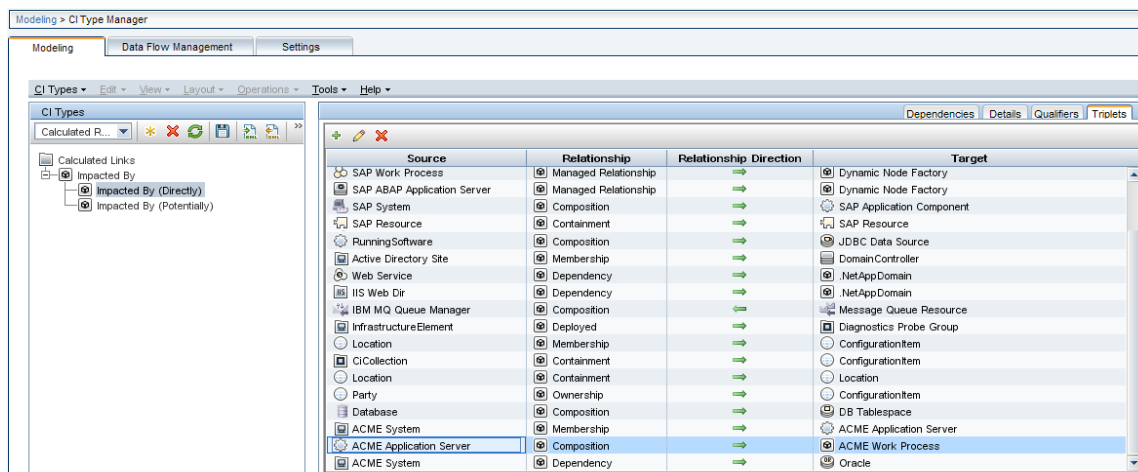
Modeling > CI Type Manager

Modeling | Data Flow Management | Settings

CI Types ▾ Edit ▾ View ▾ Layout ▾ Operations ▾ Tools ▾ Help ▾

CI Types

Calculated R...

Calculated Links
Impacted By
Impacted By (Directly)
Impacted By (Potentially)

Dependencies | Details | Qualifiers | Triplets

| Source | Relationship | Relationship Direction | Target |
|---|---|---|---|
| SAP Work Process | Managed Relationship | ⇒ | Dynamic Node Factory |
| SAP ABAP Application Server | Managed Relationship | ⇒ | Dynamic Node Factory |
| SAP System | Composition | ⇒ | SAP Application Component |
| SAP Resource | Containment | ⇒ | SAP Resource |
| RunningSoftware | Composition | ⇒ | JDBC Data Source |
| Active Directory Site | Membership | ⇒ | DomainController |
| Web Service | Dependency | ⇒ | .NetAppDomain |
| IIS Web Dir | Dependency | ⇒ | .NetAppDomain |
| IBM MQ Queue Manager | Composition | ⇐ | Message Queue Resource |
| InfrastructureElement | Deployed | ⇒ | Diagnostics Probe Group |
| Location | Membership | ⇒ | ConfigurationItem |
| CiCollection | Containment | ⇒ | ConfigurationItem |
| Location | Containment | ⇒ | Location |
| Party | Ownership | ⇒ | ConfigurationItem |
| Database | Composition | ⇒ | DB Tablespace |
| ACME System | Membership | ⇒ | ACME Application Server |
| ACME Application Server | Composition | ⇒ | ACME Work Process |
| ACME System | Dependency | ⇒ | Oracle |